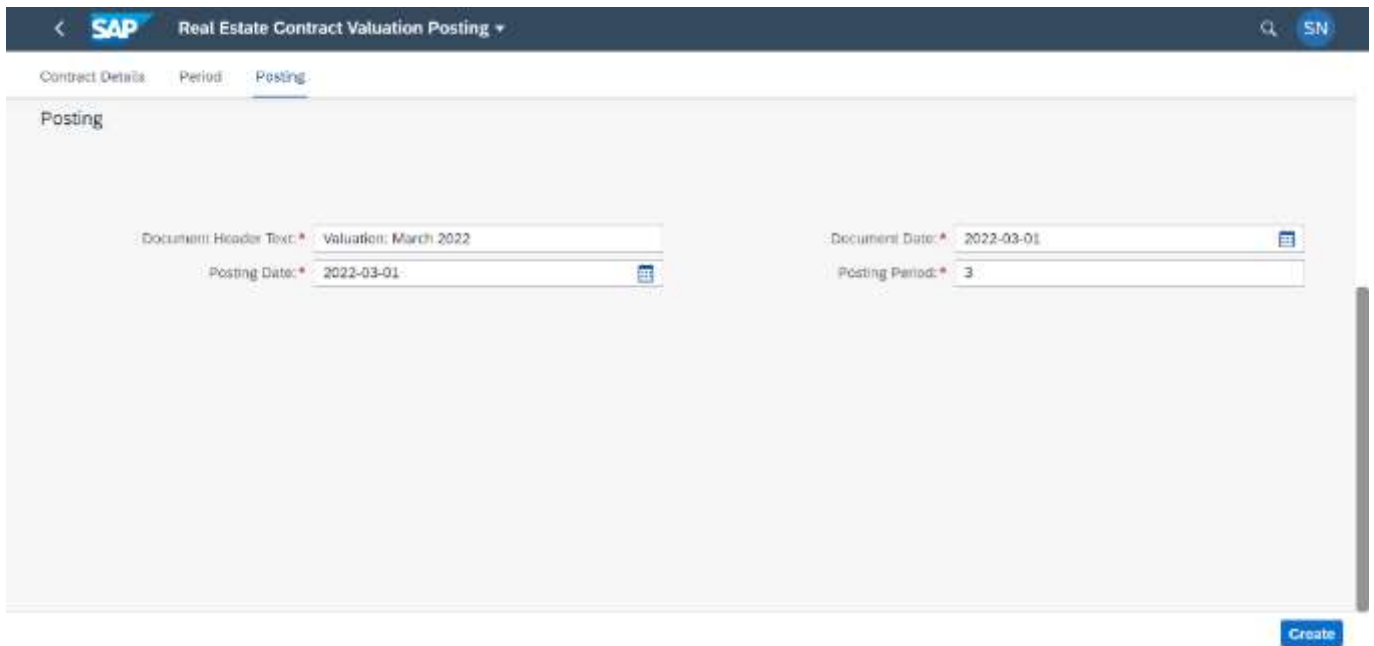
SAP Real Estate Contract Valuation Posting

SN

Contract Details Period Posting

Posting

Document Header Text:* Valuation: March 2022

Posting Date:* 2022-03-01

Document Date:* 2022-03-01

Posting Period:* 3

Create